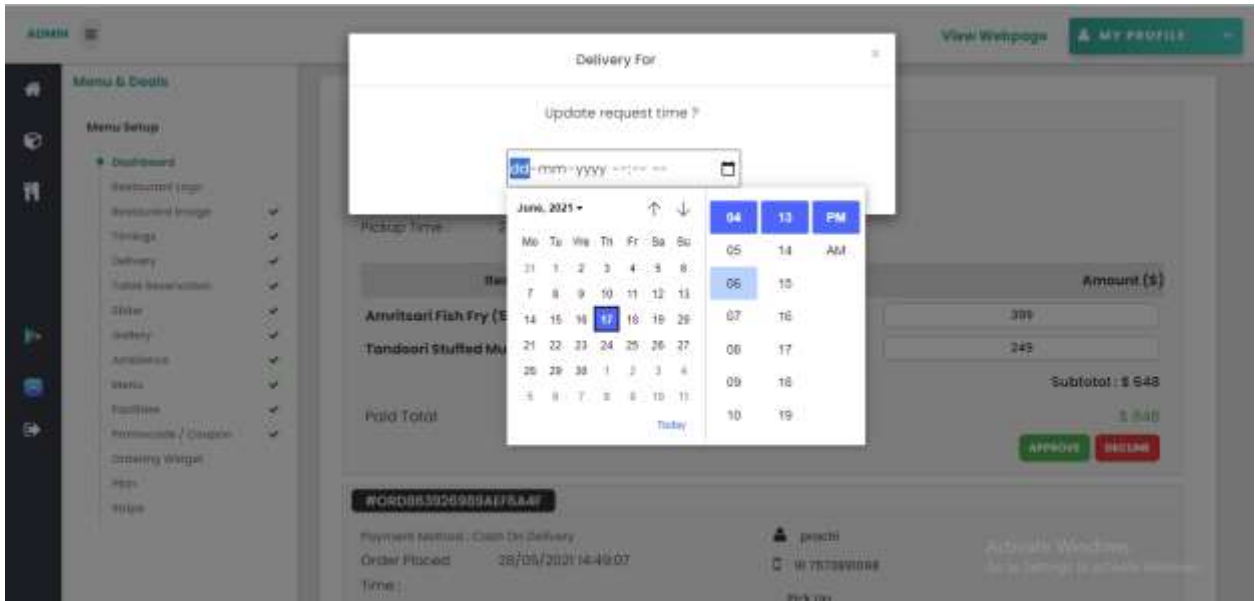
ADMIN ≡

View Webpage

MY PROFILE

Menu & Deals

Menu Setup

Dashboard

Restaurant Logo

Restaurant Image

Timings

Delivery

Table Reservation

Slider

Gallery

Ambience

Menu

Facilities

Promocode / Coupon

Ordering Widget

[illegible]

Stripe

Delivery For

×

Update request time ?

dd-mm-yyyy --:-- --

June, 2021 ▾

| Mo | Tu | We | Th | Fr | Sa | Su |
|---|---|---|---|---|---|---|
| 31 | 1 | 2 | 3 | 4 | 5 | 6 |
| 7 | 8 | 9 | 10 | 11 | 12 | 13 |
| 14 | 15 | 16 | 17 | 18 | 19 | 20 |
| 21 | 22 | 23 | 24 | 25 | 26 | 27 |
| 28 | 29 | 30 | 1 | 2 | 3 | 4 |
| 5 | 6 | 7 | 8 | 9 | 10 | 11 |

Today

| 04 | 13 | PM |
|---|---|---|
| 05 | 14 | AM |
| 06 | 15 | |
| 07 | 16 | |
| 08 | 17 | |
| 09 | 18 | |
| 10 | 19 | |

Pickup Time :

Amount ($)

Amritsari Fish Fry (

399

Tandoori Stuffed Mu

249

Subtotal : $ 648

Paid Total

$ 648

APPROVE

DECLINE

#ORD8639269989AEF6A4F

Payment Method : Cash On Delivery

Order Placed Time :

28/05/2021 14:49:07

prachi

M 7570891098

Pick Up

Activate Windows

Go to Settings to activate Windows.